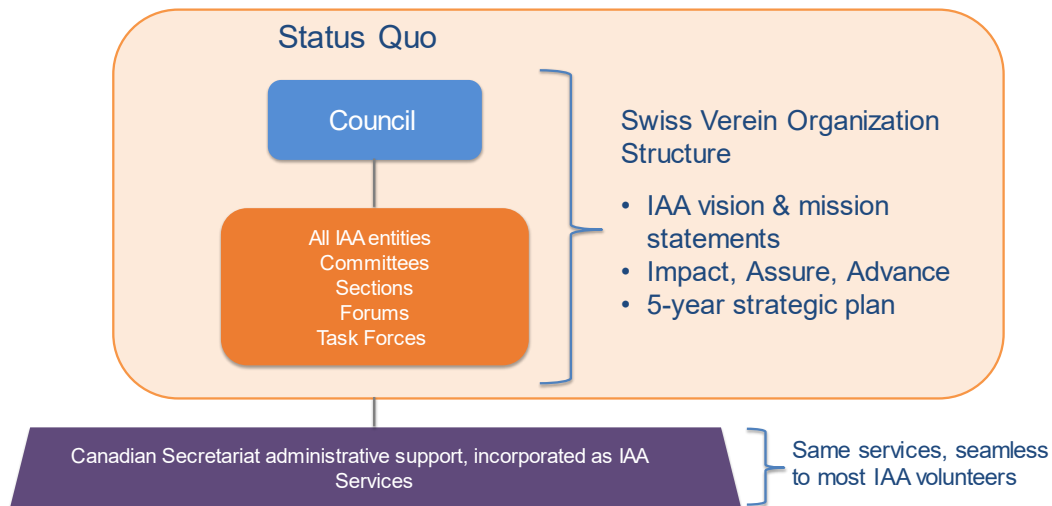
Status Quo

Council

All IAA entities
Committees
Sections
Forums
Task Forces

Swiss Verein Organization Structure

• IAA vision & mission statements
• Impact, Assure, Advance
• 5-year strategic plan

Canadian Secretariat administrative support, incorporated as IAA Services

Same services, seamless to most IAA volunteers